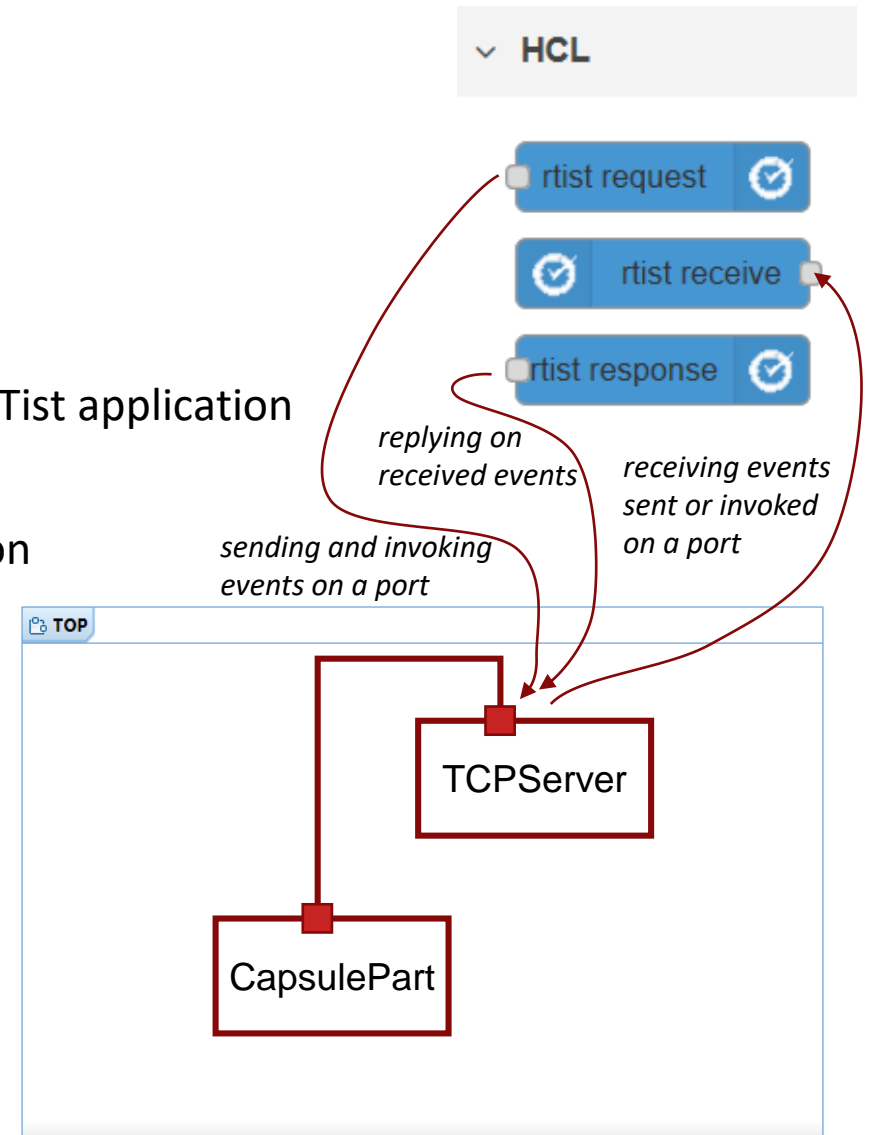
HCL

rtist request

rtist receive

rtist response

Tist application

on

replying on received events

receiving events sent or invoked on a port

sending and invoking events on a port

TOP

TCPServer

CapsulePart